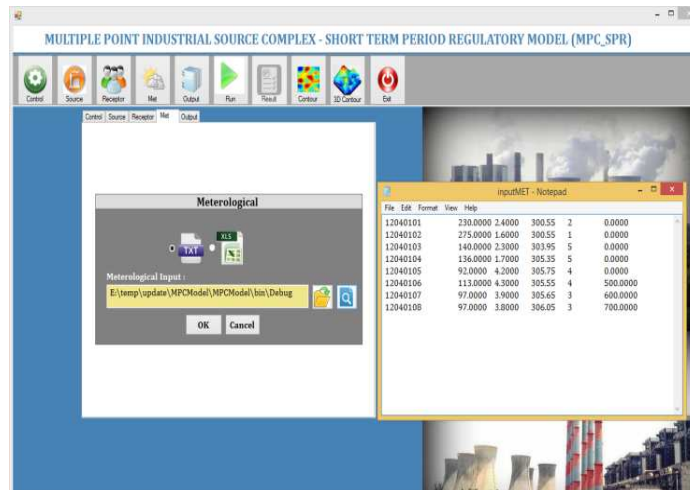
MULTIPLE POINT INDUSTRIAL SOURCE COMPLEX - SHORT TERM PERIOD REGULATORY MODEL (MPC_SPR)

Control Source Receptor Met Output Run Result Contour 3D Contour Exit

Control Source Receptor Met Output

Meterological

TXT XLS

Meterological Input :

E:\temp\update\MPCModel\MPCModel\bin\Debug

OK Cancel

inputMET - Notepad

File Edit Format View Help

| | | | | | |
|---|---|---|---|---|---|
| 12040101 | 230.0000 | 2.4000 | 300.55 | 2 | 0.0000 |
| 12040102 | 275.0000 | 1.6000 | 300.55 | 1 | 0.0000 |
| 12040103 | 140.0000 | 2.3000 | 303.95 | 5 | 0.0000 |
| 12040104 | 136.0000 | 1.7000 | 305.35 | 5 | 0.0000 |
| 12040105 | 92.0000 | 4.2000 | 305.75 | 4 | 0.0000 |
| 12040106 | 113.0000 | 4.3000 | 305.55 | 4 | 500.0000 |
| 12040107 | 97.0000 | 3.9000 | 305.65 | 3 | 600.0000 |
| 12040108 | 97.0000 | 3.8000 | 306.05 | 3 | 700.0000 |